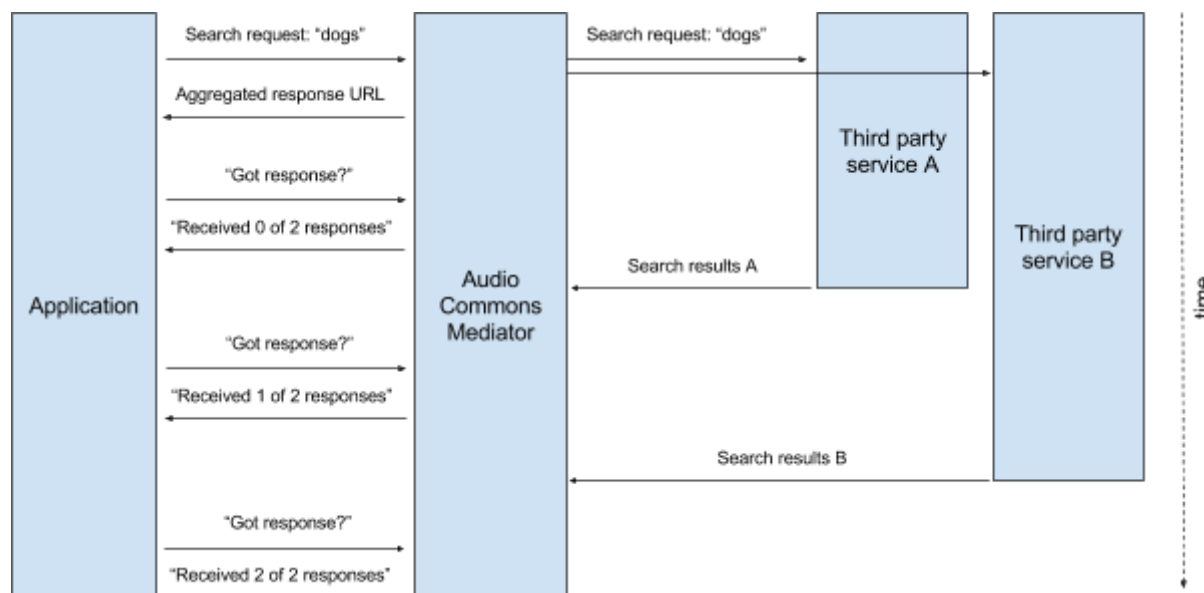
Application

Search request: "dogs"

Aggregated response URL

"Got response?"

"Received 0 of 2 responses"

"Got response?"

"Received 1 of 2 responses"

"Got response?"

"Received 2 of 2 responses"

Audio Commons Mediator

Search request: "dogs"

Search results A

Search results B

Third party service A

Third party service B

time